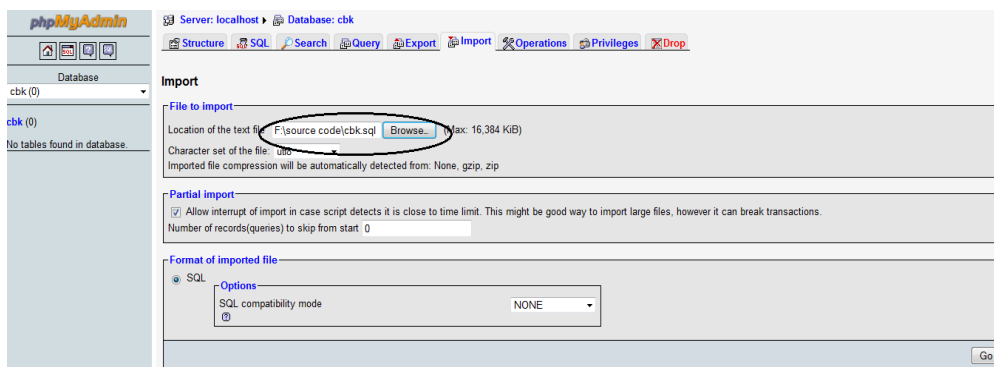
phpMyAdmin

Database
cbk (0)

cbk (0)

No tables found in database.

Server: localhost ▸ Database: cbk

Structure SQL Search Query Export Import Operations Privileges Drop

Import

File to import

Location of the text file F:\source code\cbk.sql Browse.. (Max: 16,384 KiB)

Character set of the file: utf8

Imported file compression will be automatically detected from: None, gzip, zip

Partial import

Allow interrupt of import in case script detects it is close to time limit. This might be good way to import large files, however it can break transactions.

Number of records(queries) to skip from start 0

Format of imported file

SQL

Options

SQL compatibility mode NONE

Go